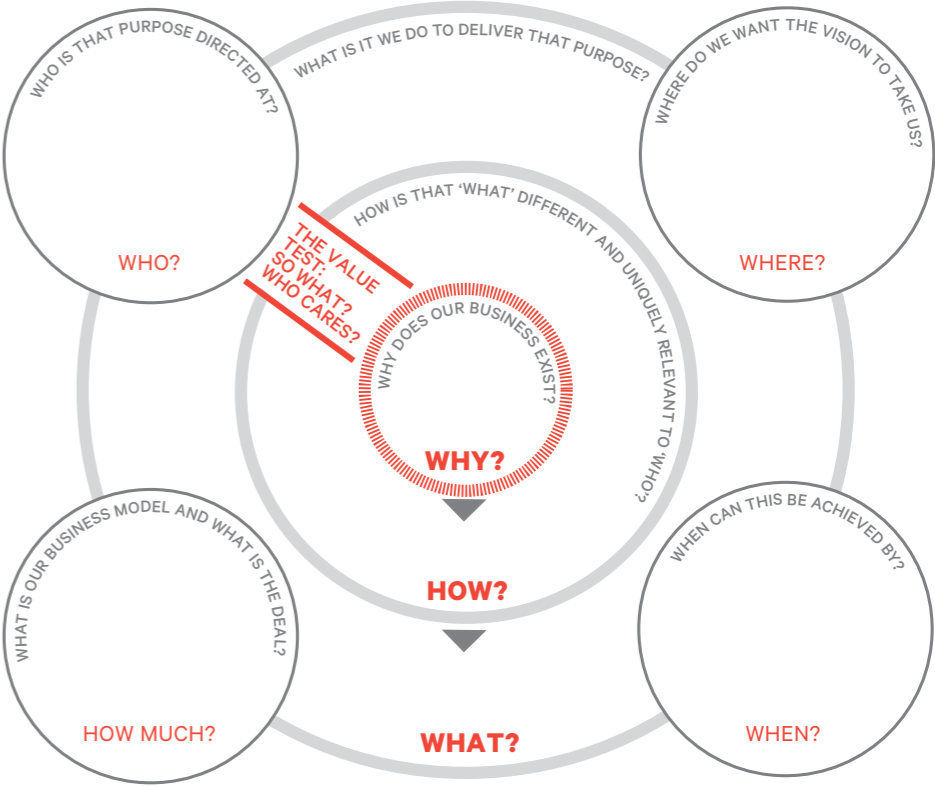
WHO IS THAT PURPOSE DIRECTED AT?

WHO?

WHAT IS IT WE DO TO DELIVER THAT PURPOSE?

WHERE DO WE WANT THE VISION TO TAKE US?

WHERE?

HOW IS THAT 'WHAT' DIFFERENT AND UNIQUELY RELEVANT TO 'WHO'?

THE VALUE TEST: SO WHAT? WHO CARES?

WHY DOES OUR BUSINESS EXIST?

WHY?

HOW?

WHAT IS OUR BUSINESS MODEL AND WHAT IS THE DEAL?

HOW MUCH?

WHEN CAN THIS BE ACHIEVED BY?

WHEN?

WHAT?